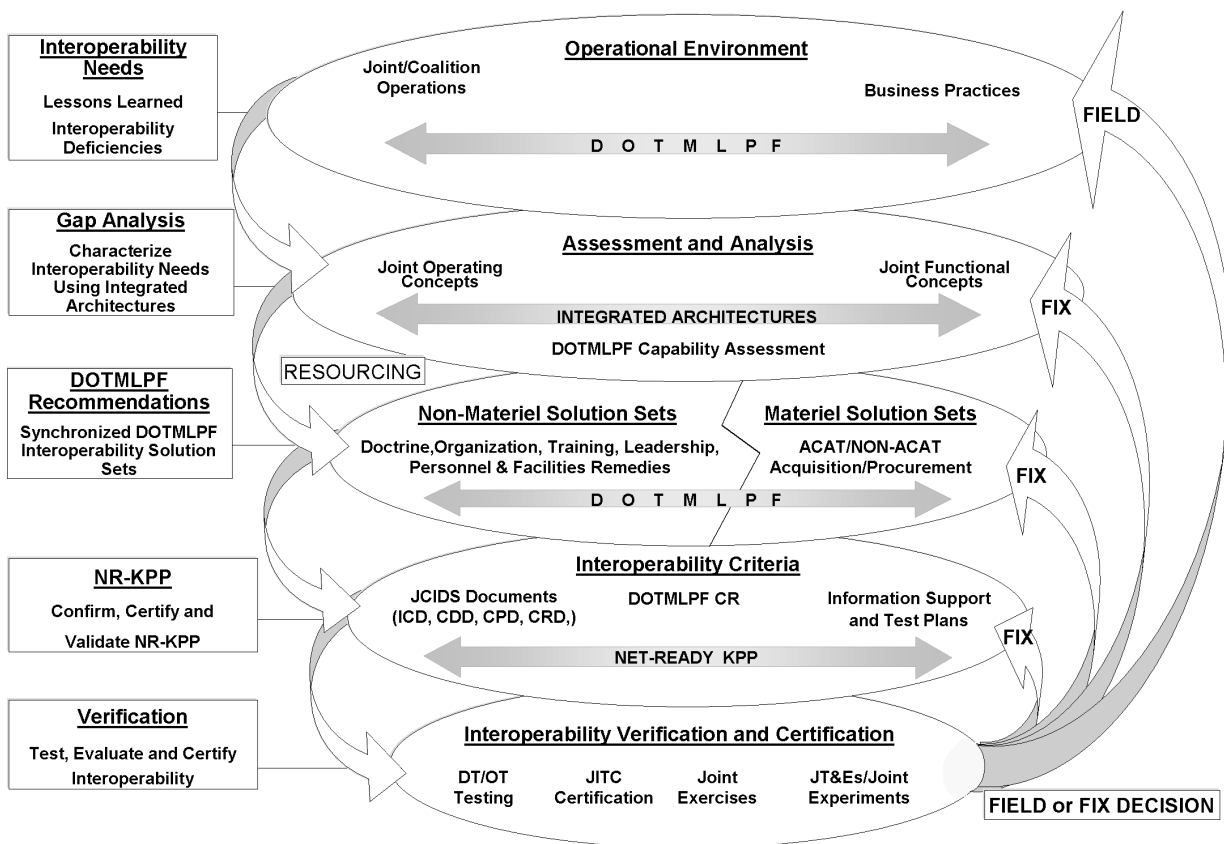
Interoperability Needs

Lessons Learned

Interoperability Deficiencies

Operational Environment

Joint/Coalition Operations

Business Practices

D O T M L P F

FIELD

Gap Analysis

Characterize Interoperability Needs Using Integrated Architectures

Assessment and Analysis

Joint Operating Concepts

Joint Functional Concepts

INTEGRATED ARCHITECTURES

DOTMLPF Capability Assessment

FIX

RESOURCING

DOTMLPF Recommendations

Synchronized DOTMLPF Interoperability Solution Sets

Non-Materiel Solution Sets

Doctrine,Organization, Training, Leadership, Personnel & Facilities Remedies

Materiel Solution Sets

ACAT/NON-ACAT Acquisition/Procurement

D O T M L P F

FIX

NR-KPP

Confirm, Certify and

Validate NR-KPP

Interoperability Criteria

JCIDS Documents (ICD, CDD, CPD, CRD,)

DOTMLPF CR

Information Support and Test Plans

NET-READY KPP

FIX

Verification

Test, Evaluate and Certify Interoperability

Interoperability Verification and Certification

DT/OT Testing

JITC Certification

Joint Exercises

JT&Es/Joint Experiments

FIELD or FIX DECISION